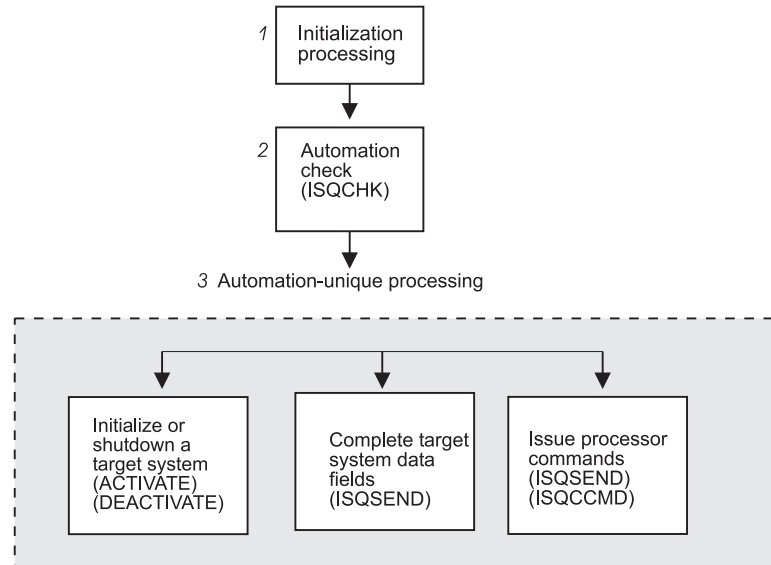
1 Initialization processing

2 Automation check (ISQCHK)

3 Automation-unique processing

Initialize or shutdown a target system (ACTIVATE) (DEACTIVATE)

Complete target system data fields (ISQSEND)

Issue processor commands (ISQSEND) (ISQCCMD)